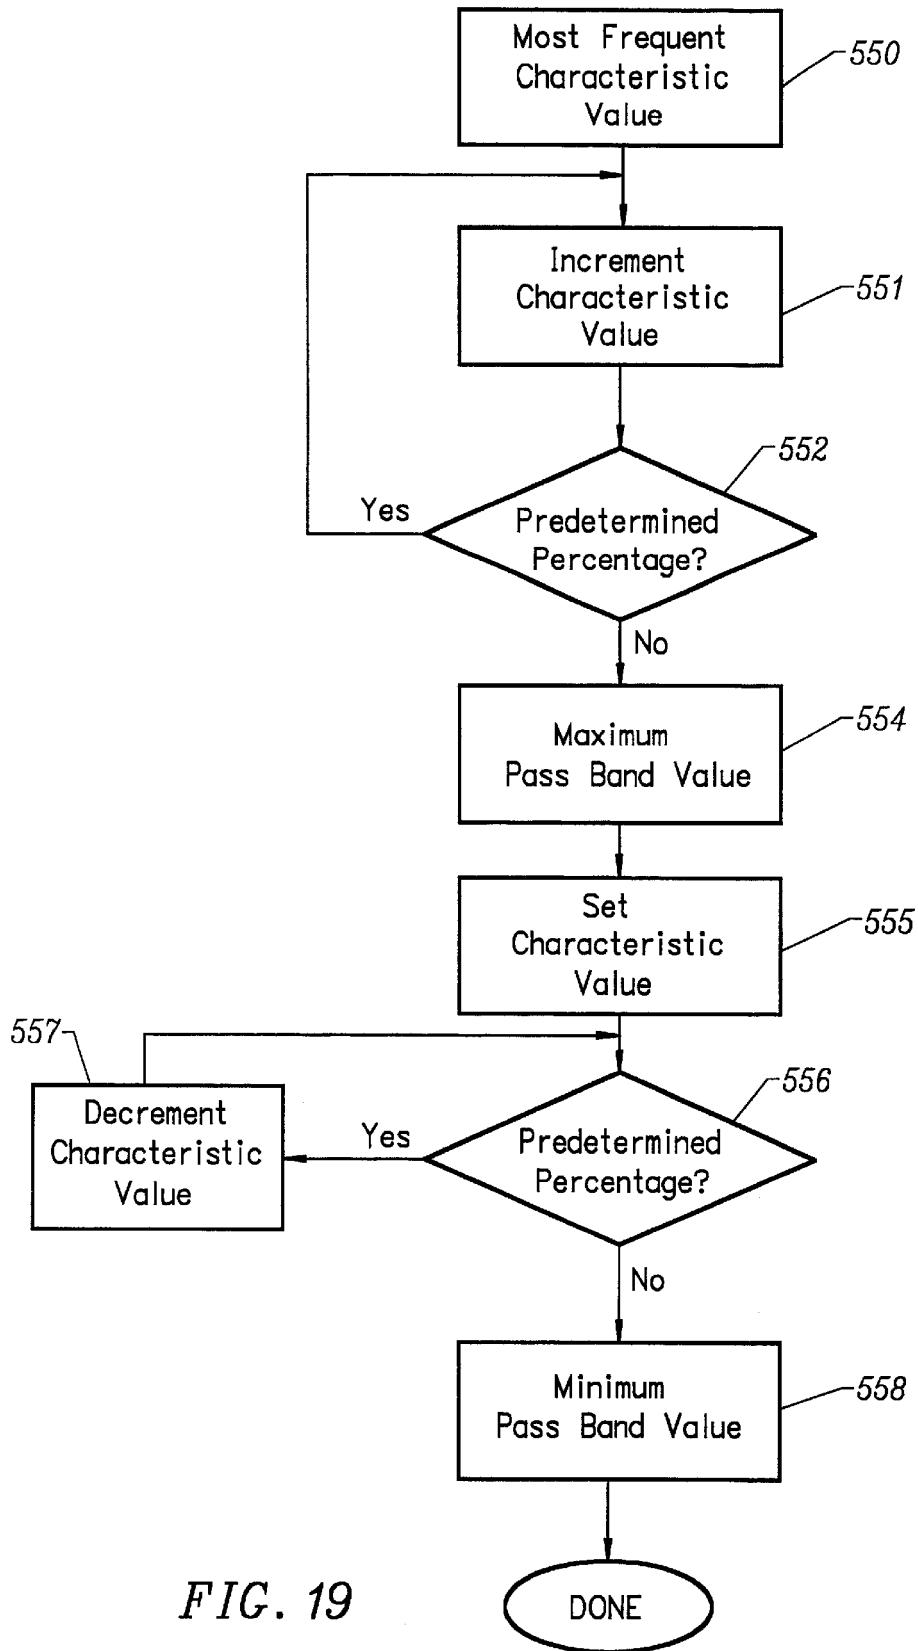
Most Frequent Characteristic Value

550

Increment Characteristic Value

551

552

Yes

Predetermined Percentage?

No

Maximum Pass Band Value

554

Set Characteristic Value

555

557

556

Decrement Characteristic Value

Yes

Predetermined Percentage?

No

Minimum Pass Band Value

558

FIG. 19

DONE